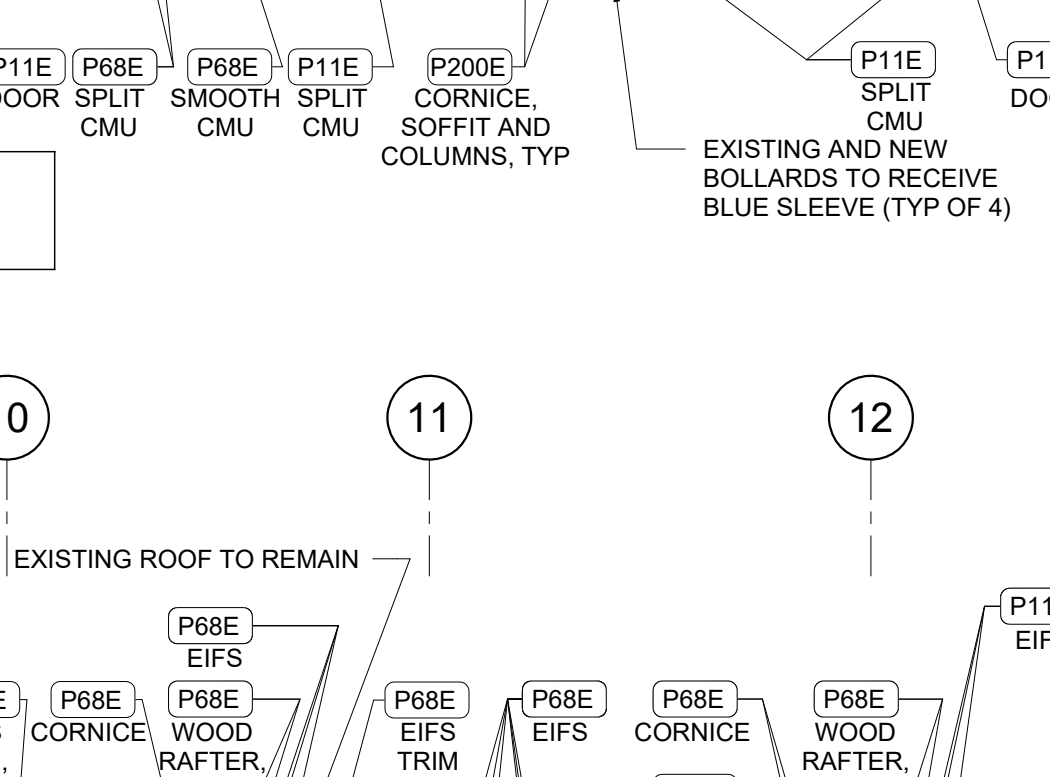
P11E
DOOR

P68E
SPLIT
CMU

P68E
SMOOTH
CMU

P11E
SPLIT
CMU

P200E
CORNICE,
SOFFIT AND
COLUMNS, TYP

P11E
SPLIT
CMU

P1
DO

EXISTING AND NEW
BOLLARDS TO RECEIVE
BLUE SLEEVE (TYP OF 4)

0

11

12

EXISTING ROOF TO REMAIN

P68E
EIFS

E

P68E
CORNICE

P68E
WOOD
RAFTER,

P68E
EIFS
TRIM

P68E
EIFS

P68E
CORNICE

P68E
WOOD
RAFTER,

P11
EIF